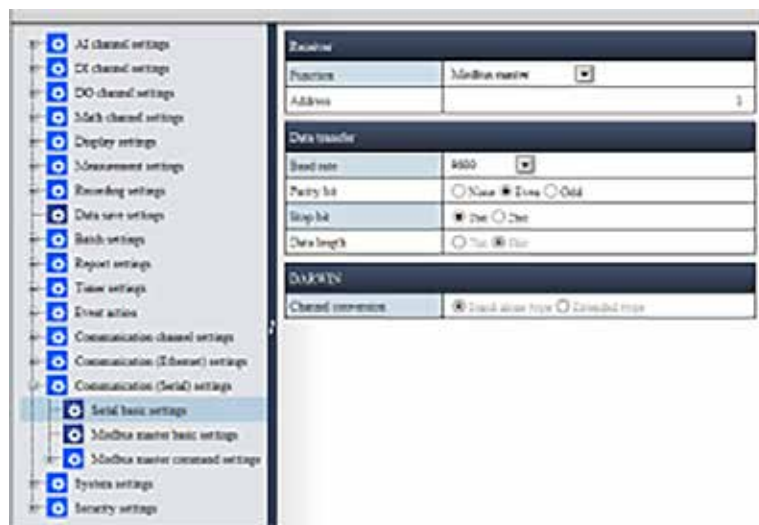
AI channel settings
DI channel settings
DO channel settings
Math channel settings
Display settings
Measurement settings
Recording settings
Data save settings
Batch settings
Report settings
Timer settings
Event action
Communication channel settings
Communication (Ethernet) settings
Communication (Serial) settings
Serial basic settings
Modbus master basic settings
Modbus master command settings
System settings
Security settings

Receiver

| Function | Modbus master |
|---|---|
| Address | 1 |

Data transfer

| Baud rate | 9600 |
|---|---|
| Parity bit | None Even Odd |
| Stop bit | 1bit 2bit |
| Data length | 7bit 8bit |

DARWIN

| Channel conversion | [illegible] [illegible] |
|---|---|